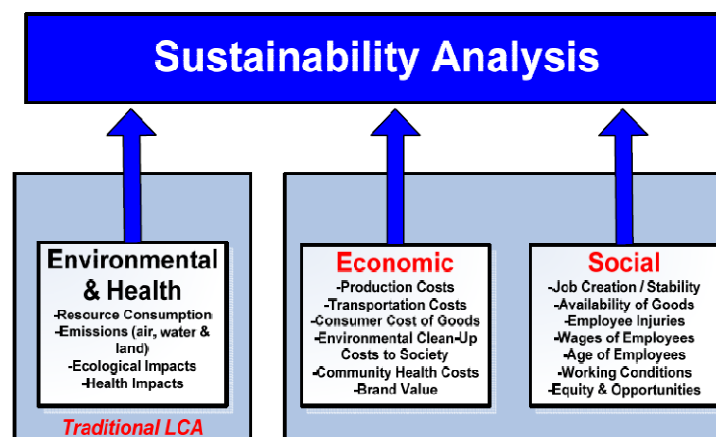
Sustainability Analysis

Environmental & Health
-Resource Consumption
-Emissions (air, water & land)
-Ecological Impacts
-Health Impacts

Traditional LCA

Economic
-Production Costs
-Transportation Costs
-Consumer Cost of Goods
-Environmental Clean-Up Costs to Society
-Community Health Costs
-Brand Value

Social
-Job Creation / Stability
-Availability of Goods
-Employee Injuries
-Wages of Employees
-Age of Employees
-Working Conditions
-Equity & Opportunities